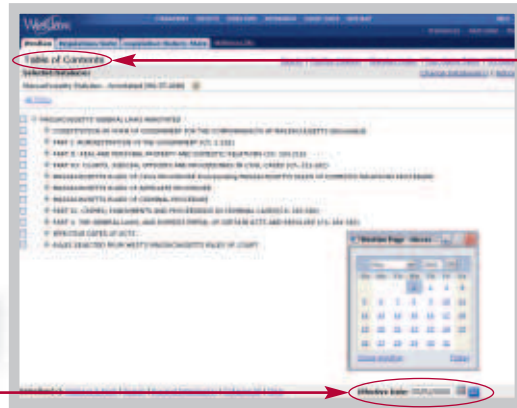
Westlaw

Table of Contents

Selected Databases

Massachusetts Statutes - Annotated (MA-ST-ANN)

MASSACHUSETTS GENERAL LAWS ANNOTATED

CONSTITUTION OR FORM OF GOVERNMENT FOR THE COMMONWEALTH OF MASSACHUSETTS

PART I. ADMINISTRATION OF THE GOVERNMENT

PART II. REAL AND PERSONAL PROPERTY AND DOMESTIC RELATIONS

PART III. COURTS, JUDICIAL OFFICERS AND PROCEEDINGS IN CIVIL CASES

MASSACHUSETTS RULES OF CIVIL PROCEDURE

MASSACHUSETTS RULES OF APPELLATE PROCEDURE

MASSACHUSETTS RULES OF CRIMINAL PROCEDURE

PART IV. CRIMES, PUNISHMENTS AND PROCEEDINGS IN CRIMINAL CASES

EFFECTIVE DATES OF ACTS

Effective Date

Today